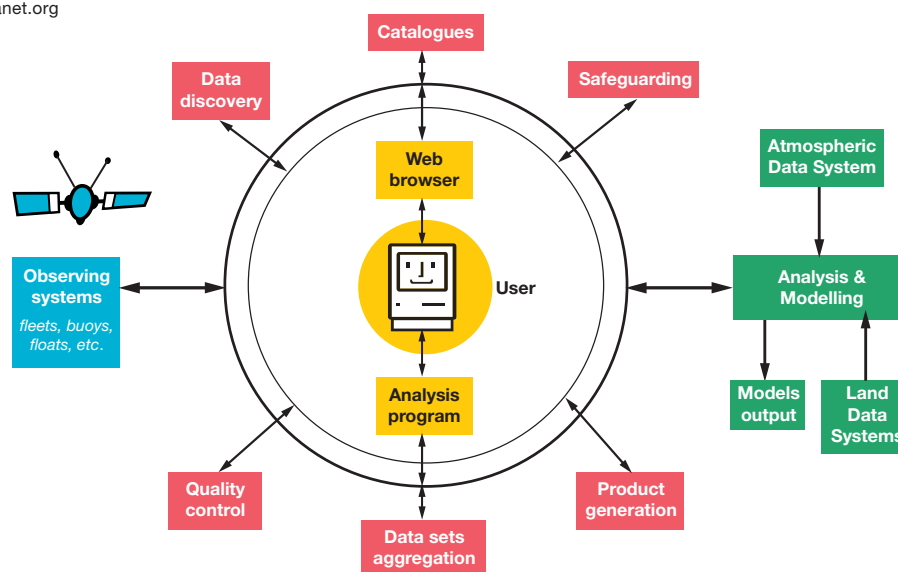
anet.org

Catalogues

Data discovery

Safeguarding

Web browser

Atmospheric Data System

User

Observing systems
fleets, buoys, floats, etc.

Analysis & Modelling

Models output

Land Data Systems

Analysis program

Quality control

Product generation

Data sets aggregation